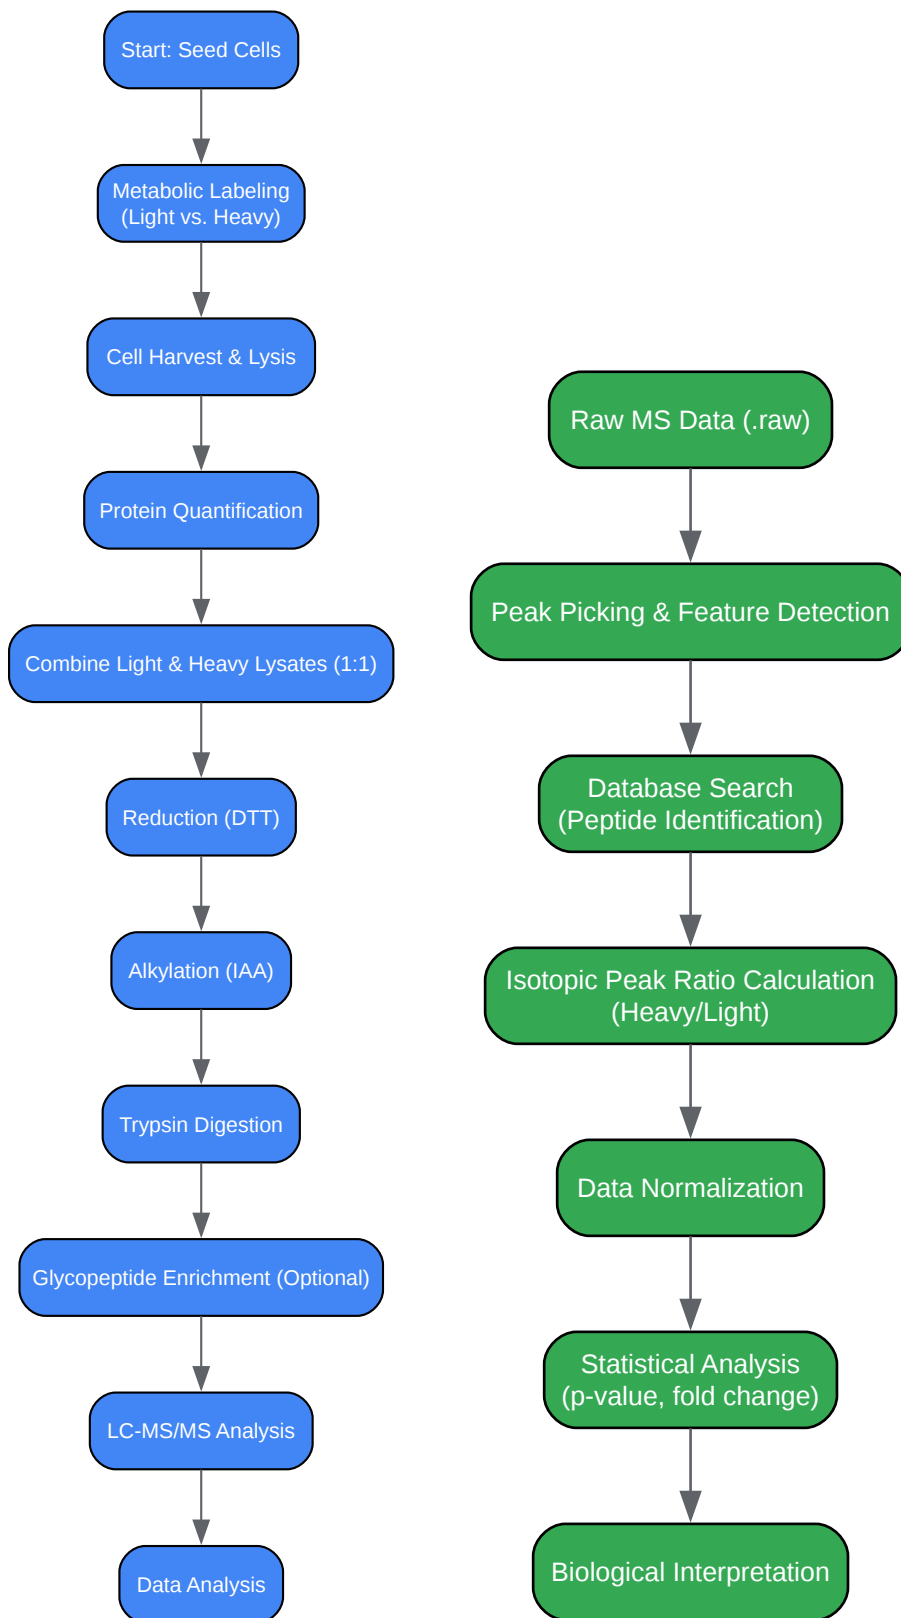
Start: Seed Cells

Metabolic Labeling (Light vs. Heavy)

Cell Harvest & Lysis

Protein Quantification

Combine Light & Heavy Lysates (1:1)

Reduction (DTT)

Alkylation (IAA)

Trypsin Digestion

Glycopeptide Enrichment (Optional)

LC-MS/MS Analysis

Data Analysis

Raw MS Data (.raw)

Peak Picking & Feature Detection

Database Search (Peptide Identification)

Isotopic Peak Ratio Calculation (Heavy/Light)

Data Normalization

Statistical Analysis (p-value, fold change)

Biological Interpretation